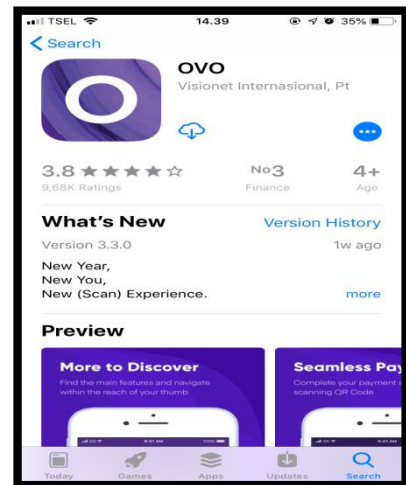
TSEL 14.39 35%

Search

OVO
Visionet Internasional, Pt

3.8 ★★★★☆
9,68K Ratings

No3
Finance

4+
Age

What's New
Version History

Version 3.3.0
1w ago

New Year,
New You,
New (Scan) Experience.
more

Preview

More to Discover
Find the main features and navigate within the reach of your thumb

Seamless Pay
Complete your payment s scanning QR Code

Today Games Apps Updates Search